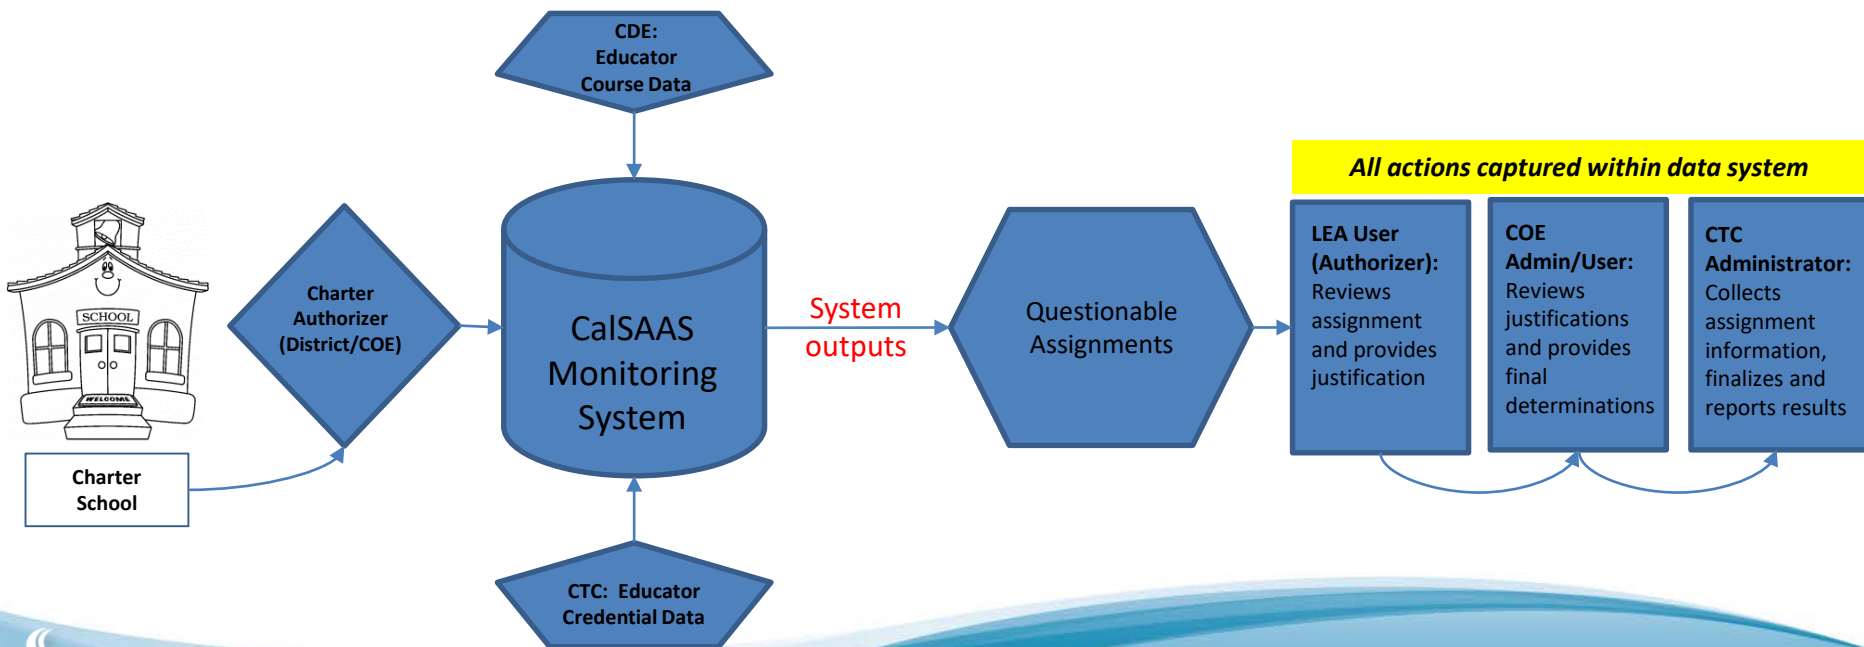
CDE: Educator Course Data

SCHOOL

WELCOME

Charter School

Charter Authorizer (District/COE)

CalSAAS Monitoring System

System outputs

Questionable Assignments

All actions captured within data system

LEA User (Authorizer): Reviews assignment and provides justification

COE Admin/User: Reviews justifications and provides final determinations

CTC Administrator: Collects assignment information, finalizes and reports results

CTC: Educator Credential Data